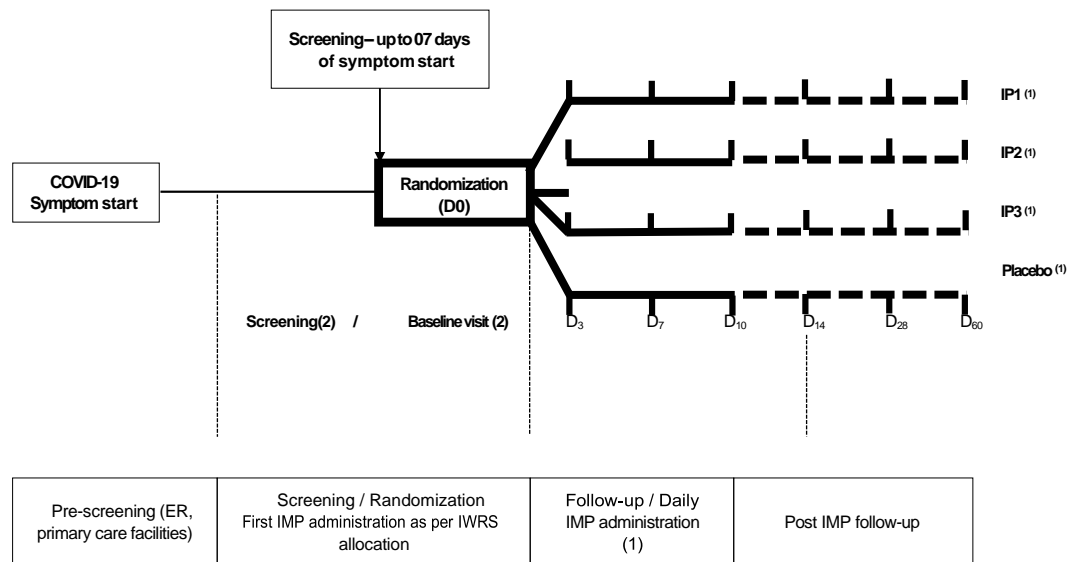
Screening – up to 07 days of symptom start

COVID-19 Symptom start

Randomization (D0)

IP1 $^{(1)}$

IP2 $^{(1)}$

IP3 $^{(1)}$

Placebo $^{(1)}$

Screening(2) / Baseline visit (2)

$D_3$ $D_7$ $D_{10}$ $D_{14}$ $D_{28}$ $D_{60}$

| Pre-screening (ER, primary care facilities) | Screening / Randomization First IMP administration as per IWRS allocation | Follow-up / Daily IMP administration (1) | Post IMP follow-up |
|---|---|---|---|